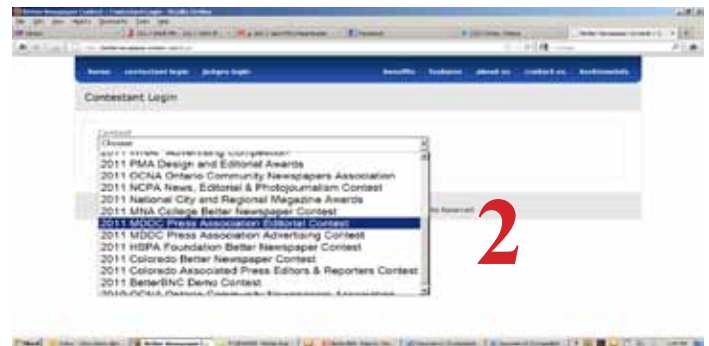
home contestant login judges login benefits features about us contact us testimonials

Contestant Login

Contest
Choose
2011 PMA Design and Editorial Awards
2011 OCNA Ontario Community Newspapers Association
2011 NCPA News, Editorial & Photojournalism Contest
2011 National City and Regional Magazine Awards
2011 MNA College Better Newspaper Contest
2011 MDDC Press Association Editorial Contest
2011 MDDC Press Association Advertising Contest
2011 HSPA Foundation Better Newspaper Contest
2011 Colorado Better Newspaper Contest
2011 Colorado Associated Press Editors & Reporters Contest
2011 BetterBNC Demo Contest

2